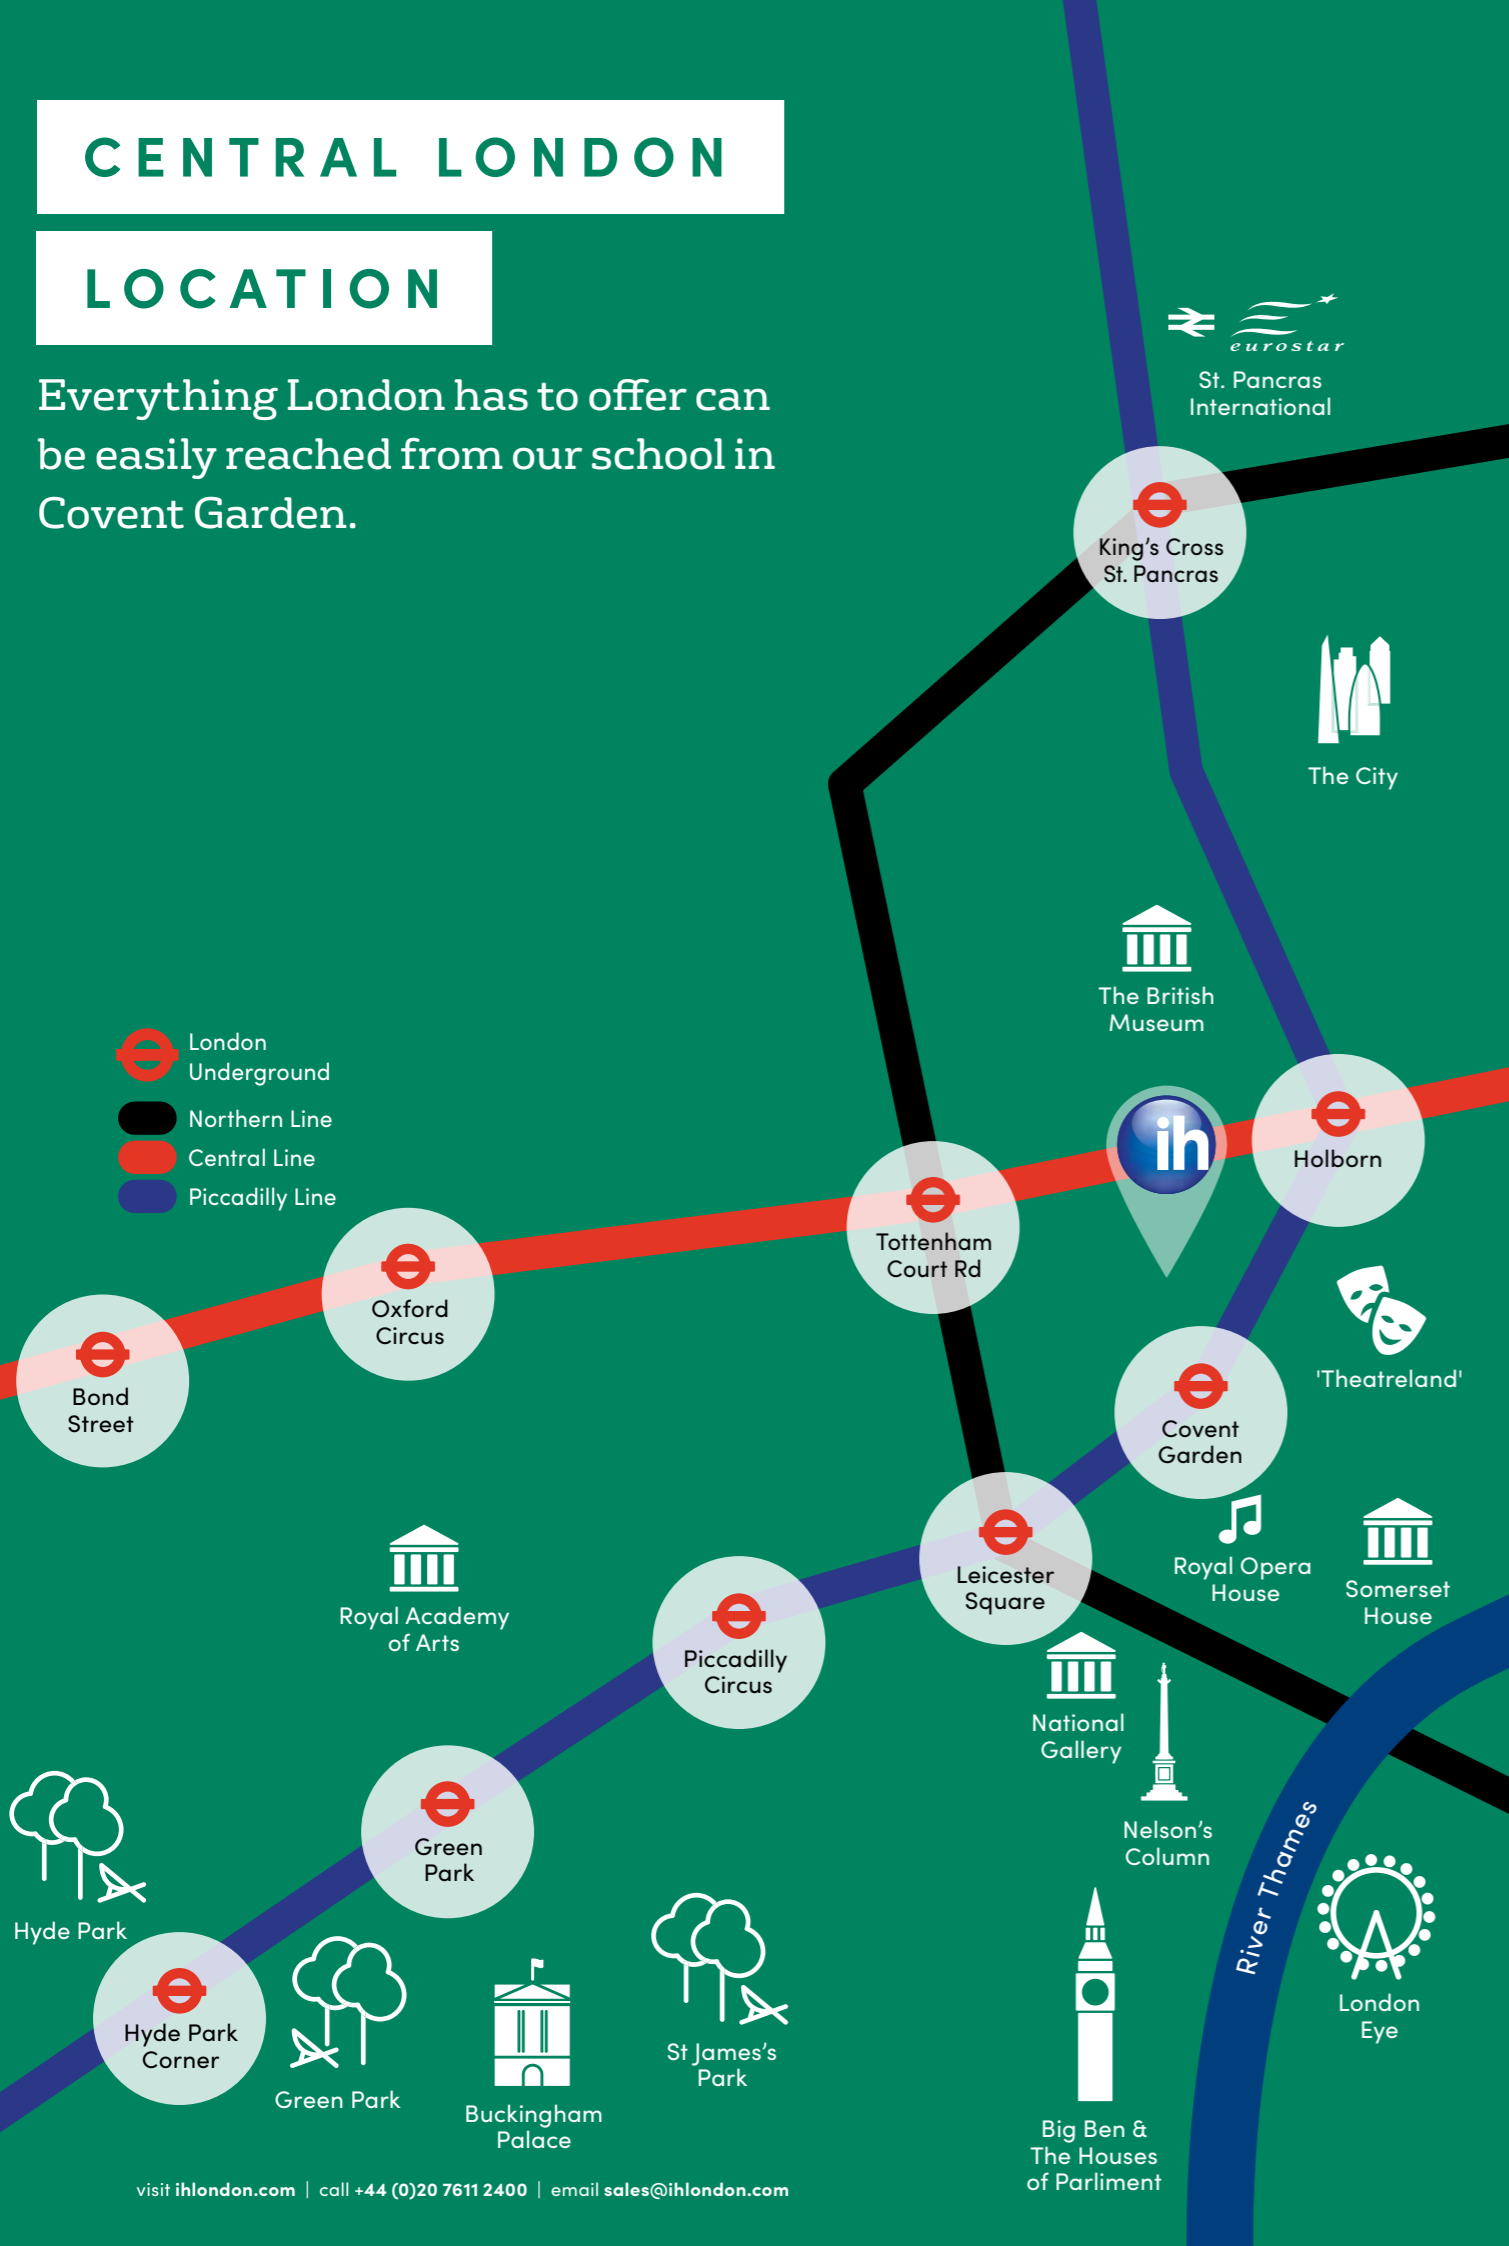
CENTRAL LONDON

LOCATION

Everything London has to offer can be easily reached from our school in Covent Garden.

eurostar

St. Pancras International

King's Cross St. Pancras

The City

The British Museum

London Underground

Northern Line

Central Line

Piccadilly Line

ih

Holborn

Tottenham Court Rd

Oxford Circus

Bond Street

'Theatreland'

Covent Garden

Royal Opera House

Somerset House

Leicester Square

Royal Academy of Arts

Piccadilly Circus

National Gallery

Nelson's Column

River Thames

Green Park

Hyde Park

Hyde Park Corner

Green Park

Buckingham Palace

St James's Park

London Eye

Big Ben & The Houses of Parliment

visit ihlondon.com | call +44 (0)20 7611 2400 | email sales@ihlondon.com